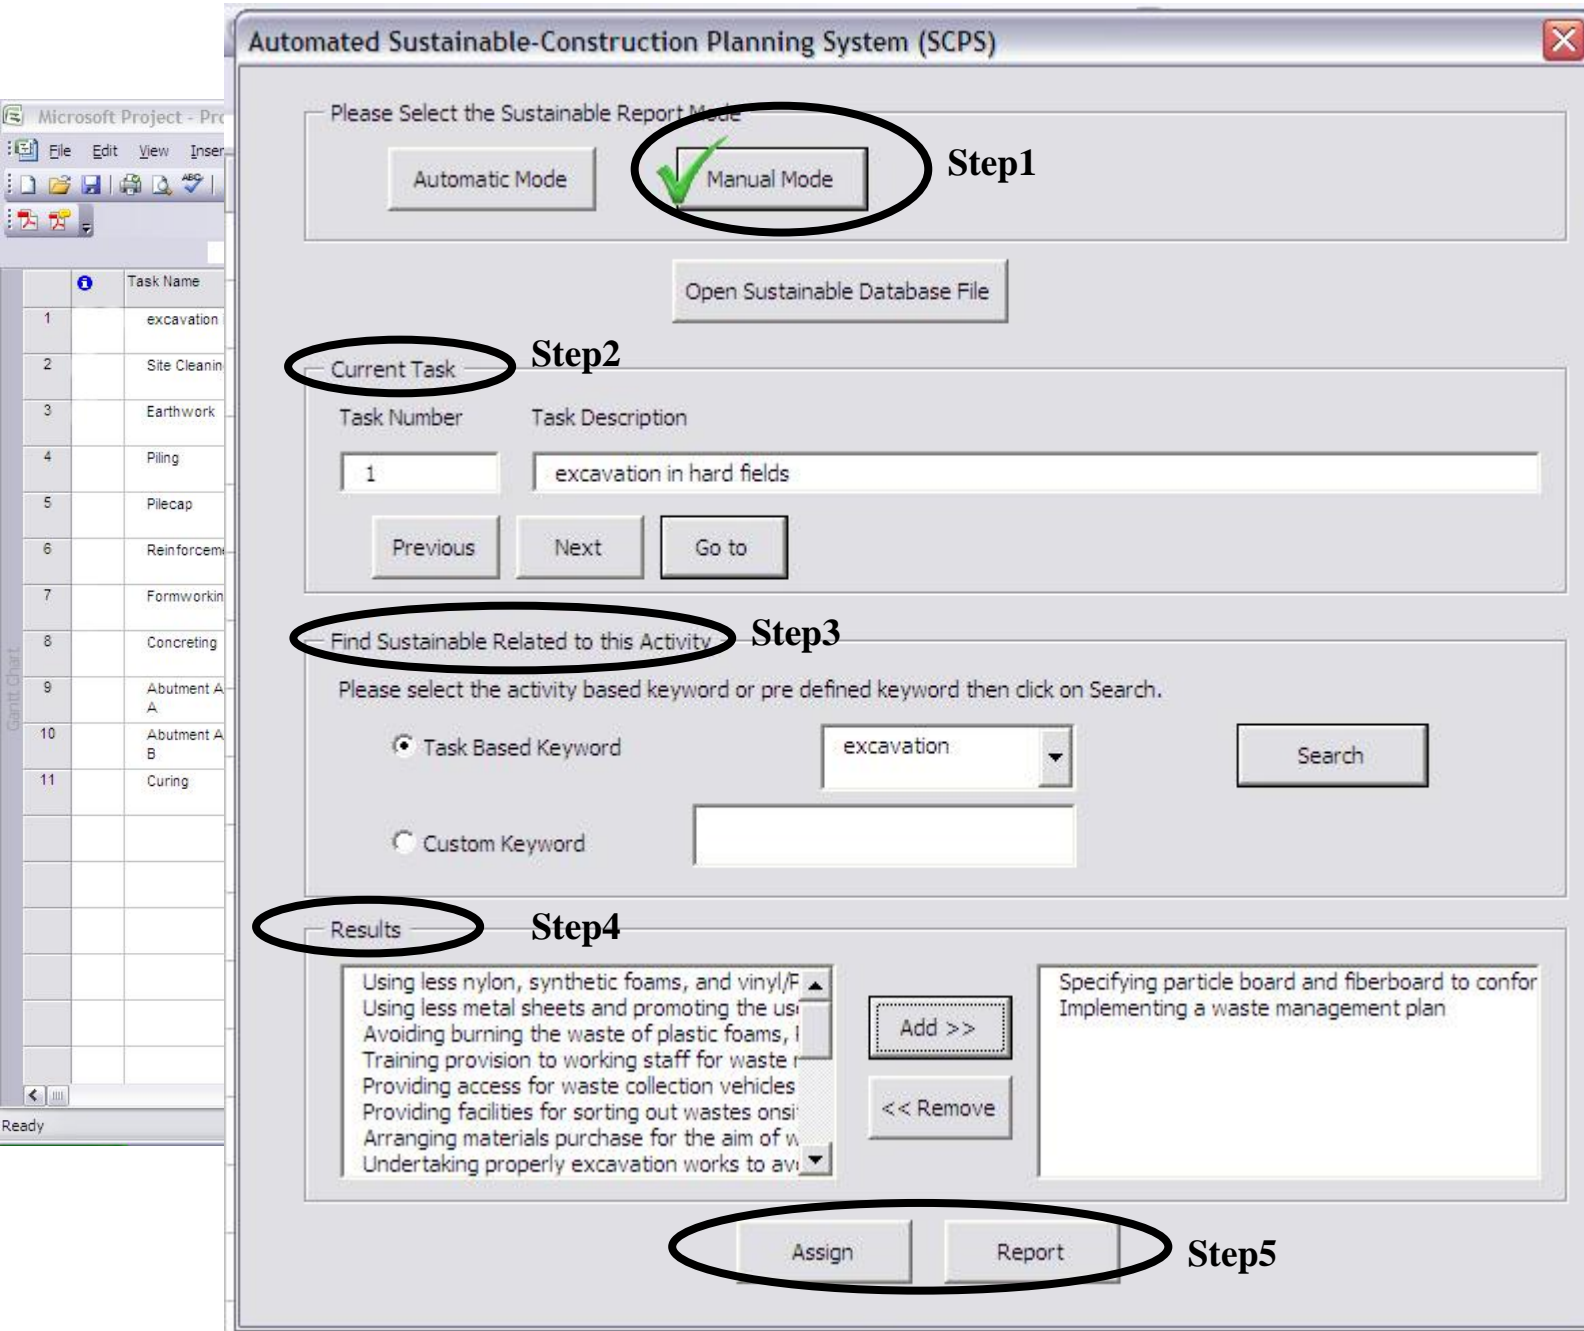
Microsoft Project - Pro
File Edit View Inser

| | | Task Name |
|---|---|---|
| 1 | | excavation |
| 2 | | Site Cleanin |
| 3 | | Earthwork |
| 4 | | Piling |
| 5 | | Pilecap |
| 6 | | Reinforcem |
| 7 | | Formworkin |
| 8 | | Concreting |
| 9 | | Abutment A A |
| 10 | | Abutment A B |
| 11 | | Curing |

Gantt Chart

Ready

Automated Sustainable-Construction Planning System (SCPS)

Please Select the Sustainable Report Mode

Automatic Mode

Manual Mode

Step1

Open Sustainable Database File

Current Task

Step2

Task Number

Task Description

1

excavation in hard fields

Previous

Next

Go to

Find Sustainable Related to this Activity

Step3

Please select the activity based keyword or pre defined keyword then click on Search.

Task Based Keyword

excavation

Search

Custom Keyword

Results

Step4

Using less nylon, synthetic foams, and vinyl/P
Using less metal sheets and promoting the us
Avoiding burning the waste of plastic foams, I
Training provision to working staff for waste r
Providing access for waste collection vehicles
Providing facilities for sorting out wastes onsi
Arranging materials purchase for the aim of w
Undertaking properly excavation works to av

Add >>

<< Remove

Specifying particle board and fiberboard to confor
Implementing a waste management plan

Assign

Report

Step5